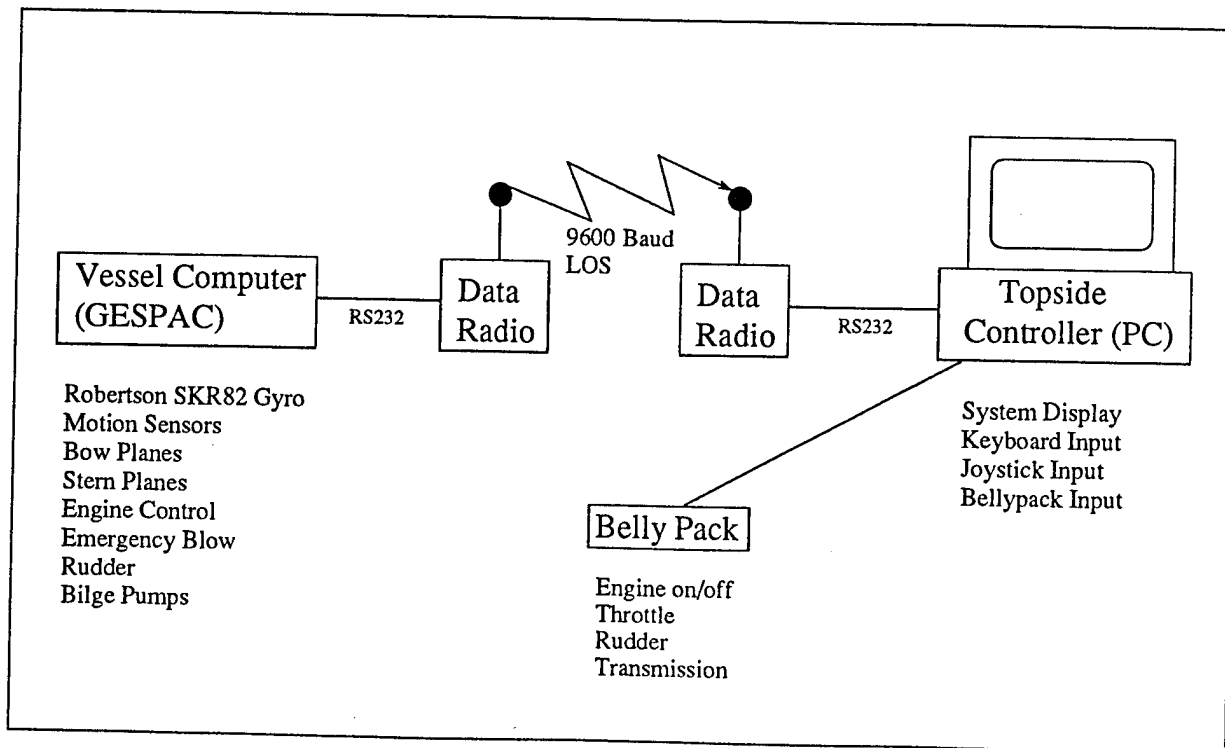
9600 Baud
LOS

Vessel Computer (GESPAC)

RS232

Data Radio

Data Radio

RS232

Topside Controller (PC)

Robertson SKR82 Gyro
Motion Sensors
Bow Planes
Stern Planes
Engine Control
Emergency Blow
Rudder
Bilge Pumps

System Display
Keyboard Input
Joystick Input
Bellypack Input

Belly Pack

Engine on/off
Throttle
Rudder
Transmission